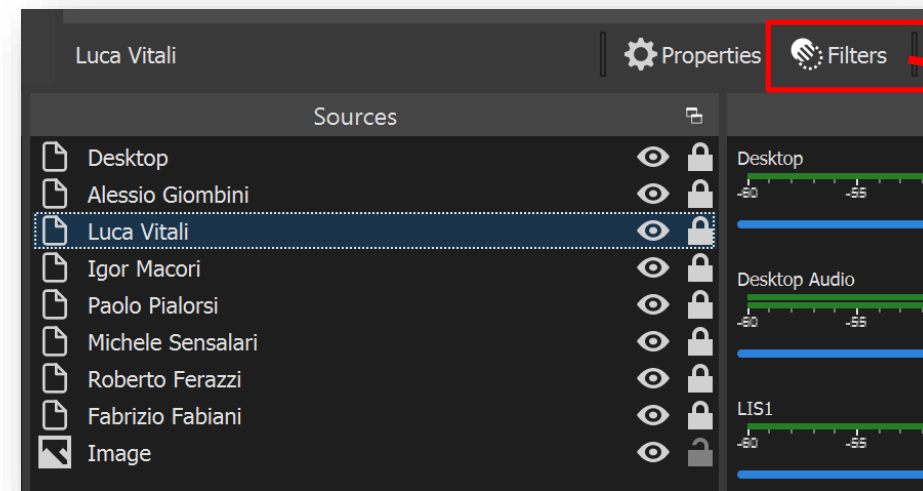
Luca Vitali

Properties

Filters

Sources

Desktop
Alessio Giombini
Luca Vitali
Igor Macori
Paolo Pialorsi
Michele Sensalari
Roberto Ferazzi
Fabrizio Fabiani
Image

Desktop
-60 -55

Desktop Audio
-60 -55

LIS1
-60 -55